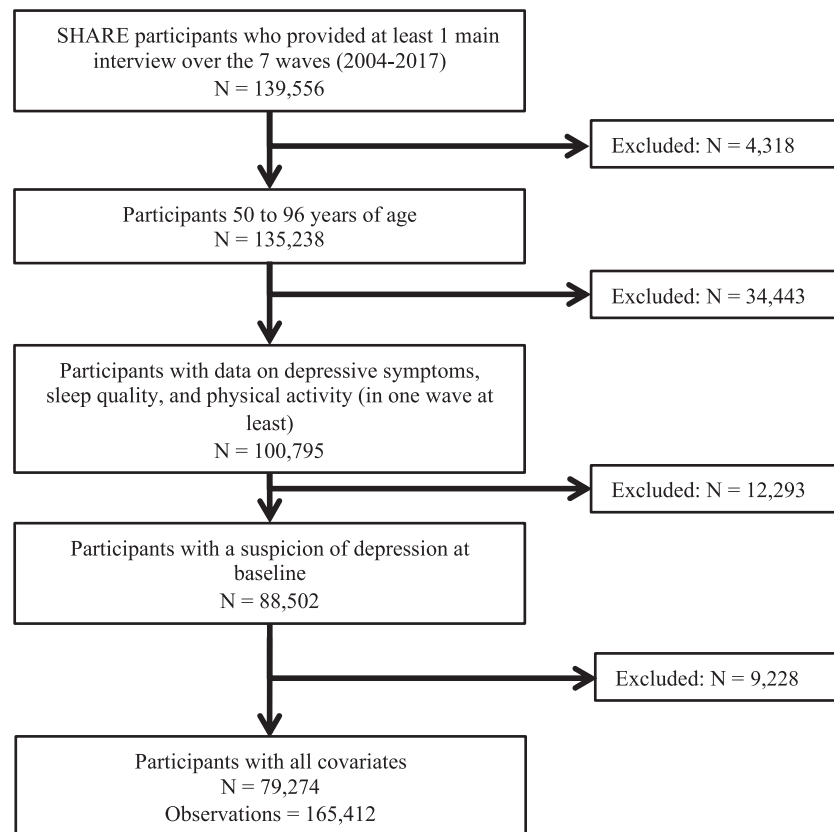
SHARE participants who provided at least 1 main interview over the 7 waves (2004-2017)
N = 139,556

Excluded: N = 4,318

Participants 50 to 96 years of age
N = 135,238

Excluded: N = 34,443

Participants with data on depressive symptoms, sleep quality, and physical activity (in one wave at least)
N = 100,795

Excluded: N = 12,293

Participants with a suspicion of depression at baseline
N = 88,502

Excluded: N = 9,228

Participants with all covariates
N = 79,274
Observations = 165,412